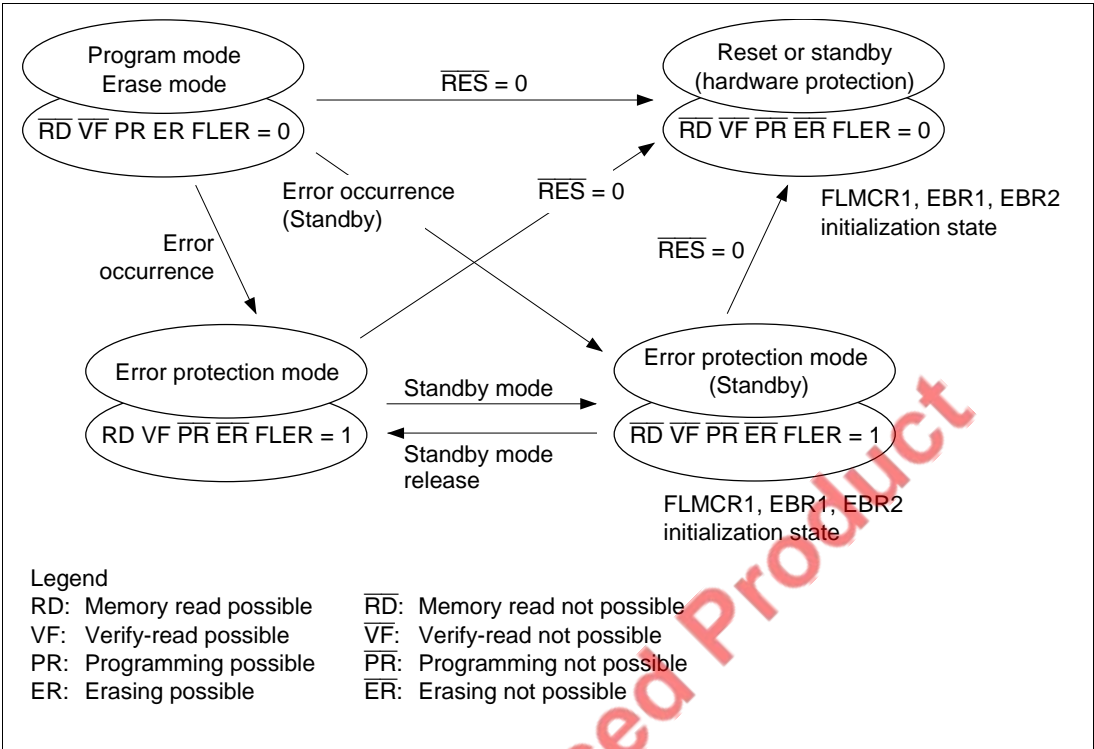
Program mode
Erase mode

$\overline{RD}$ $\overline{VF}$ PR ER FLER = 0

$\overline{RES}$ = 0

Reset or standby
(hardware protection)

$\overline{RD}$ $\overline{VF}$ $\overline{PR}$ $\overline{ER}$ FLER = 0

Error occurrence
(Standby)

$\overline{RES}$ = 0

FLMCR1, EBR1, EBR2
initialization state

Error
occurrence

$\overline{RES}$ = 0

Error protection mode

RD VF $\overline{PR}$ $\overline{ER}$ FLER = 1

Standby mode

Standby mode
release

Error protection mode
(Standby)

$\overline{RD}$ $\overline{VF}$ $\overline{PR}$ $\overline{ER}$ FLER = 1

FLMCR1, EBR1, EBR2
initialization state

Legend
RD: Memory read possible
VF: Verify-read possible
PR: Programming possible
ER: Erasing possible

$\overline{RD}$: Memory read not possible
$\overline{VF}$: Verify-read not possible
$\overline{PR}$: Programming not possible
$\overline{ER}$: Erasing not possible

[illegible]ed Product